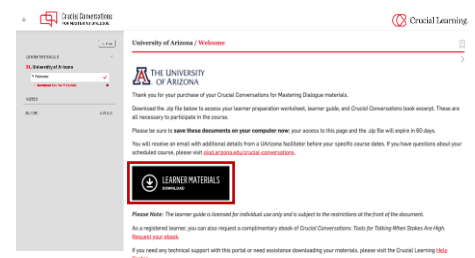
Crucial Conversations FOR MASTERING DIALOGUE

Crucial Learning

University of Arizona / Welcome

THE UNIVERSITY OF ARIZONA

Thank you for your purchase of your Crucial Conversations for Mastering Dialogue materials.

Download the .zip file below to access your learner preparation worksheet, learner guide, and Crucial Conversations book excerpt. These are all necessary to participate in the course.

Please be sure to save these documents on your computer now; your access to this page and the .zip file will expire in 60 days.

You will receive an email with additional details from a UArizona facilitator before your specific course dates. If you have questions about your scheduled course, please visit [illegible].

LEARNER MATERIALS
DOWNLOAD

Please Note: The learner guide is licensed for individual use only and is subject to the restrictions at the front of the document.

As a registered learner, you can also request a complimentary ebook of Crucial Conversations: Tools for Talking When Stakes Are High. Request your ebook.

If you need any technical support with this portal or need assistance downloading your materials, please visit the Crucial Learning Help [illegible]

01. University of Arizona